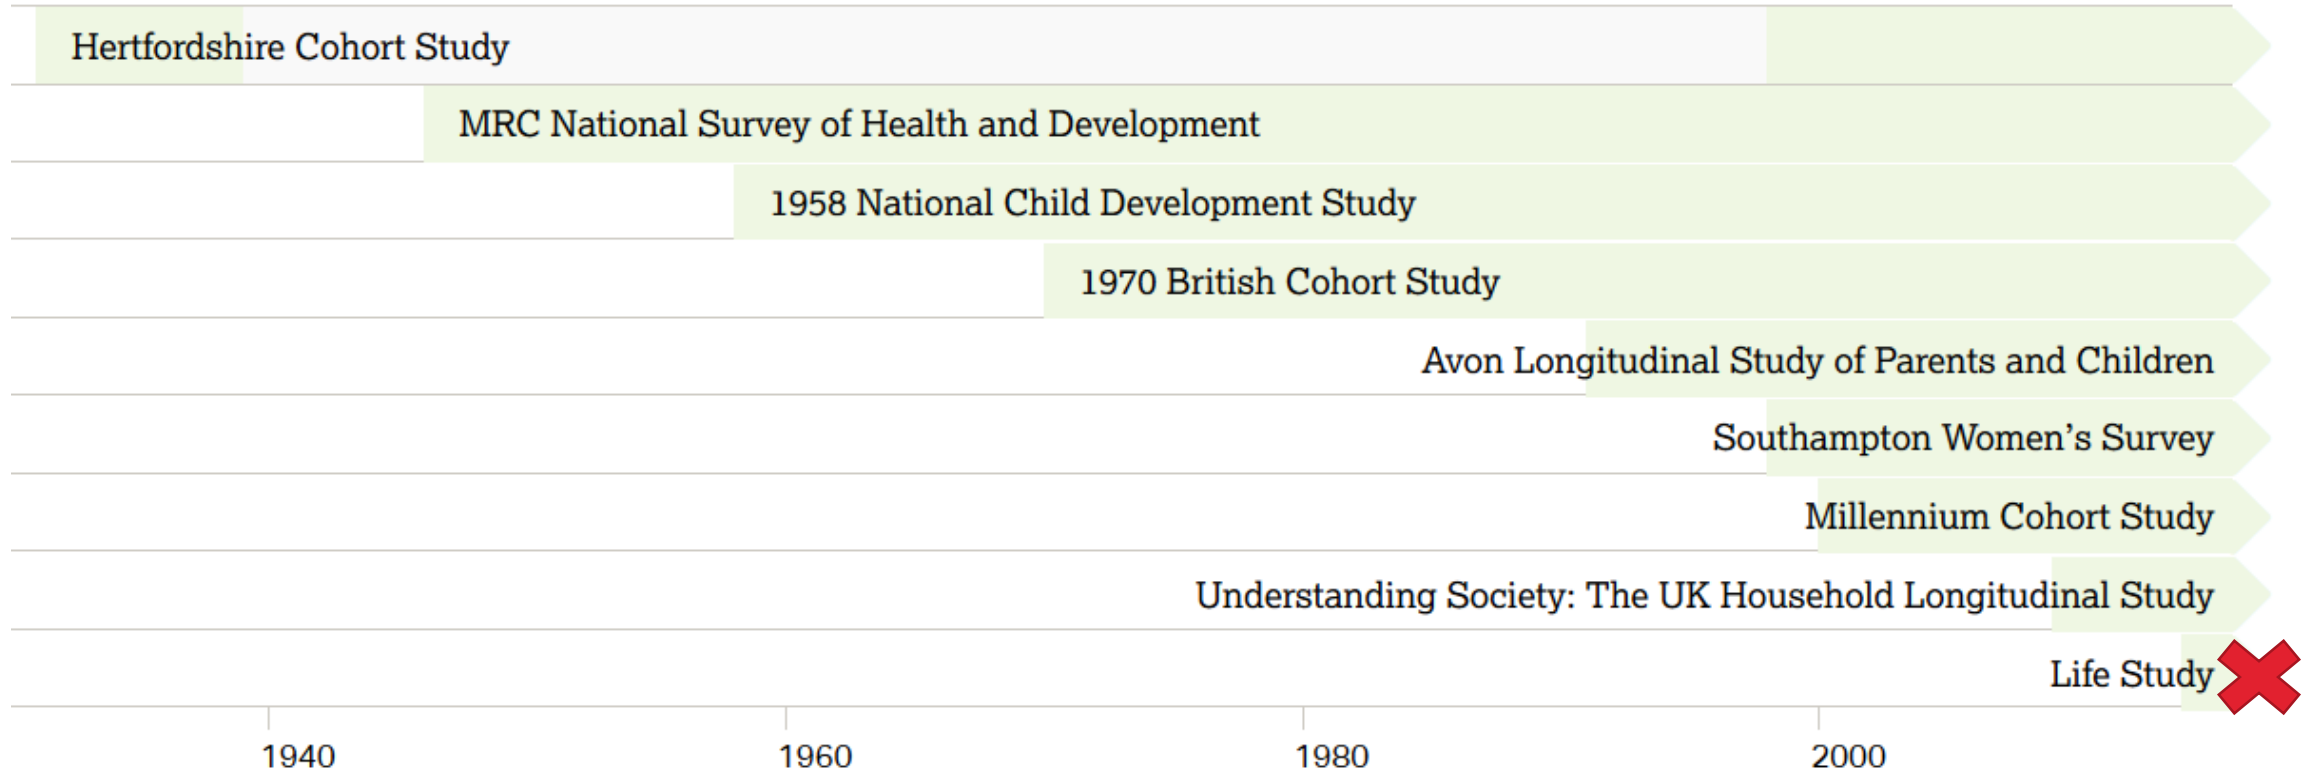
Hertfordshire Cohort Study

MRC National Survey of Health and Development

1958 National Child Development Study

1970 British Cohort Study

Avon Longitudinal Study of Parents and Children

Southampton Women's Survey

Millennium Cohort Study

Understanding Society: The UK Household Longitudinal Study

Life Study

1940

1960

1980

2000